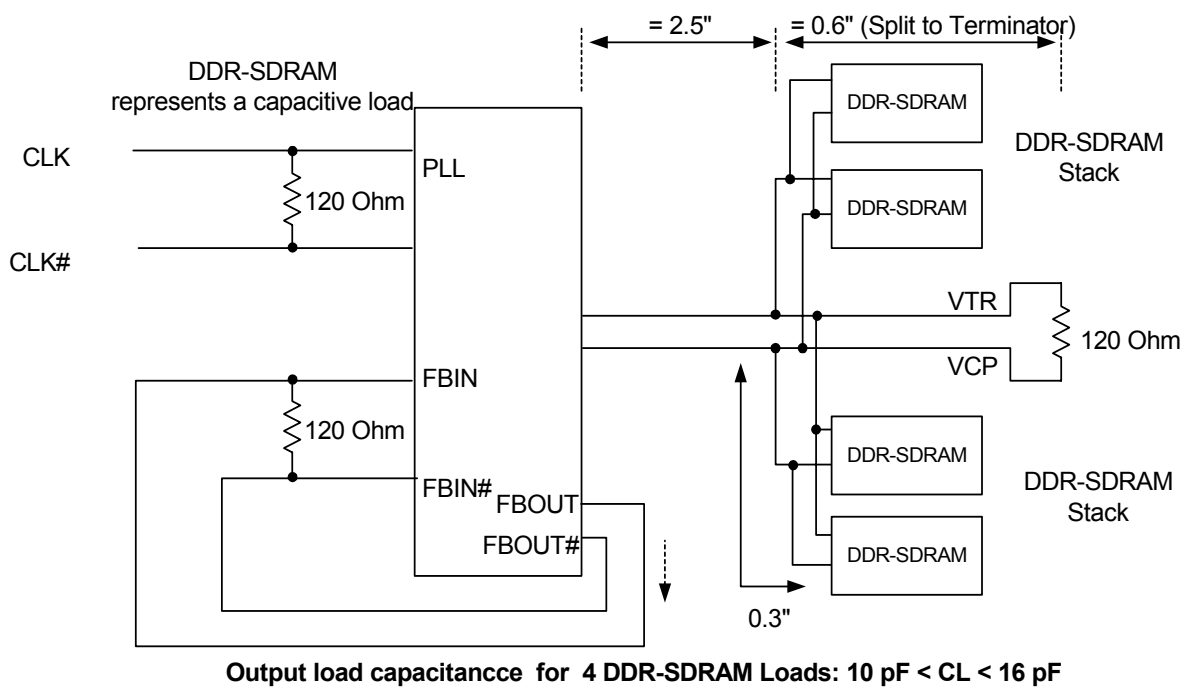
= 2.5"

= 0.6" (Split to Terminator)

DDR-SDRAM
represents a capacitive load

CLK

120 Ohm

CLK#

PLL

DDR-SDRAM

DDR-SDRAM

DDR-SDRAM
Stack

VTR

120 Ohm

VCP

FBIN

120 Ohm

FBIN#

FBOUT

FBOUT#

DDR-SDRAM

DDR-SDRAM

DDR-SDRAM
Stack

0.3"

**Output load capacitancce for 4 DDR-SDRAM Loads: 10 pF < CL < 16 pF**